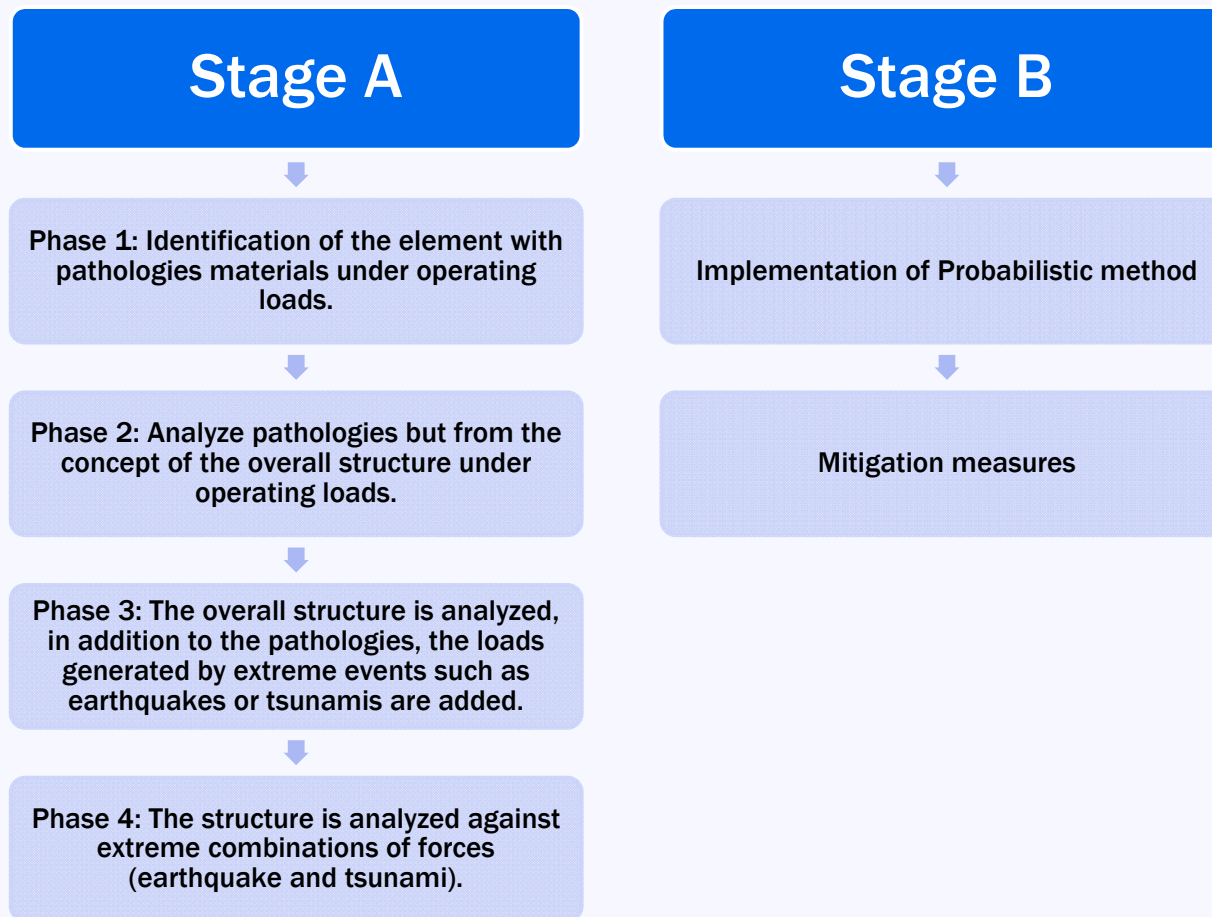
Stage A

Phase 1: Identification of the element with pathologies materials under operating loads.

Phase 2: Analyze pathologies but from the concept of the overall structure under operating loads.

Phase 3: The overall structure is analyzed, in addition to the pathologies, the loads generated by extreme events such as earthquakes or tsunamis are added.

Phase 4: The structure is analyzed against extreme combinations of forces (earthquake and tsunami).

Stage B

Implementation of Probabilistic method

Mitigation measures